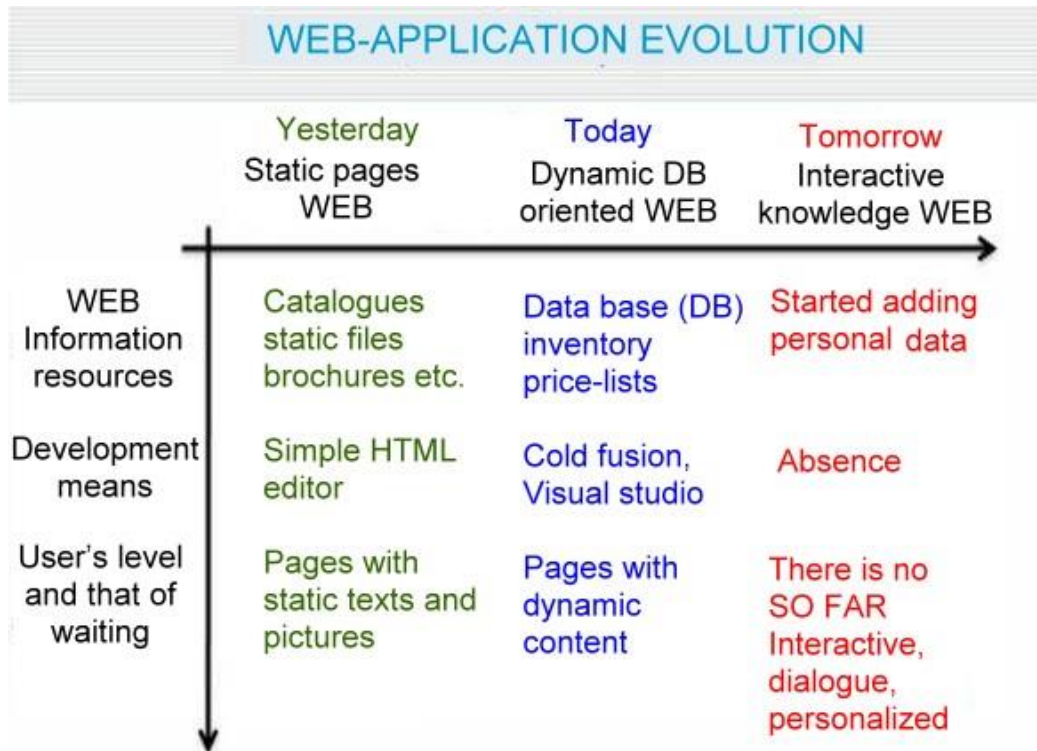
WEB-APPLICATION EVOLUTION

| | Yesterday Static pages WEB | Today Dynamic DB oriented WEB | Tomorrow Interactive knowledge WEB |
|---|---|---|---|
| WEB Information resources | Catalogues static files brochures etc. | Data base (DB) inventory price-lists | Started adding personal data |
| Development means | Simple HTML editor | Cold fusion, Visual studio | Absence |
| User's level and that of waiting | Pages with static texts and pictures | Pages with dynamic content | There is no SO FAR Interactive, dialogue, personalized |